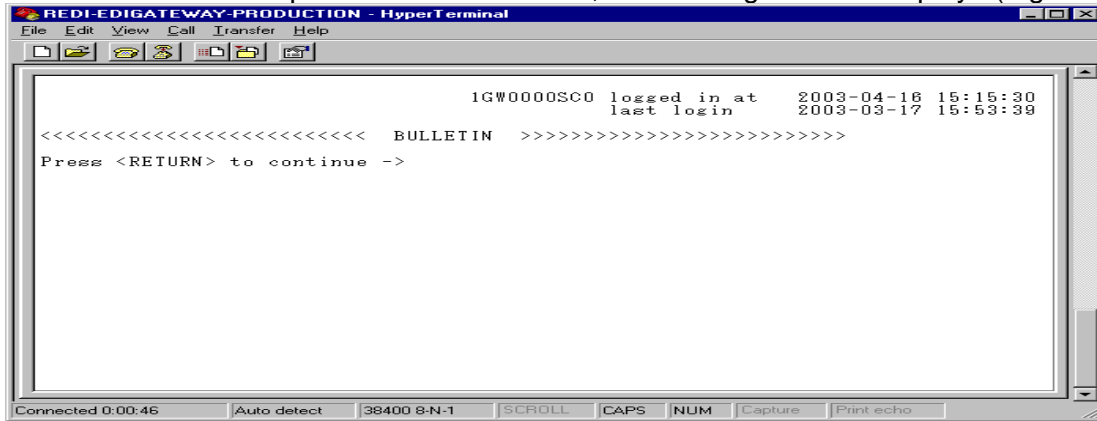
REDI-EDIGATEWAY-PRODUCTION - HyperTerminal

File Edit View Call Transfer Help

1GW0000SC0 logged in at 2003-04-16 15:15:30
last login 2003-03-17 15:53:39

<<<<<<<<<<<<<<<<<<<<<<<<<< BULLETIN >>>>>>>>>>>>>>>>>>>>>>>>>>>

Press <RETURN> to continue ->

Connected 0:00:46 | Auto detect | 38400 8-N-1 | SCROLL | CAPS | NUM | Capture | Print echo